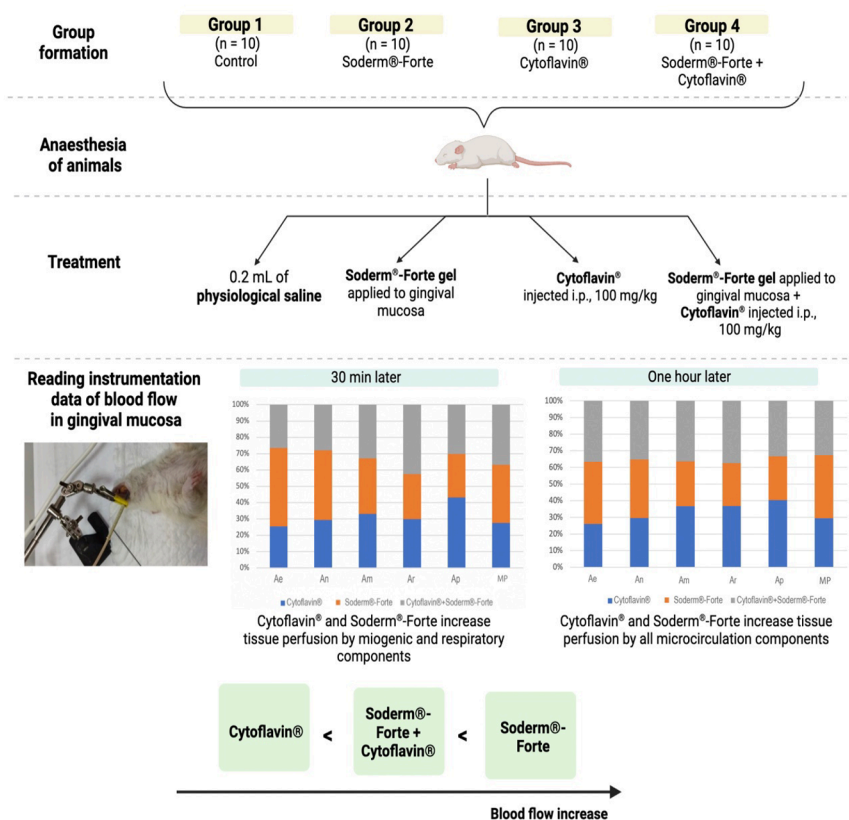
Group formation

Group 1
(n = 10)
Control

Group 2
(n = 10)
Soderm®-Forte

Group 3
(n = 10)
Cytoflavin®

Group 4
(n = 10)
Soderm®-Forte + Cytoflavin®

Anaesthesia of animals

Treatment

0.2 mL of physiological saline

Soderm®-Forte gel applied to gingival mucosa

Cytoflavin® injected i.p., 100 mg/kg

Soderm®-Forte gel applied to gingival mucosa + Cytoflavin® injected i.p., 100 mg/kg

Reading instrumentation data of blood flow in gingival mucosa

30 min later

100%
90%
80%
70%
60%
50%
40%
30%
20%
10%
0%
Ae An Am Ar Ap MP
Cytoflavin® Soderm®-Forte Cytoflavin®+Soderm®-Forte

Cytoflavin® and Soderm®-Forte increase tissue perfusion by miogenic and respiratory components

One hour later

100%
90%
80%
70%
60%
50%
40%
30%
20%
10%
0%
Ae An Am Ar Ap MP
Cytoflavin® Soderm®-Forte Cytoflavin®+Soderm®-Forte

Cytoflavin® and Soderm®-Forte increase tissue perfusion by all microcirculation components

Cytoflavin® < Soderm®-Forte + Cytoflavin® < Soderm®-Forte

Blood flow increase